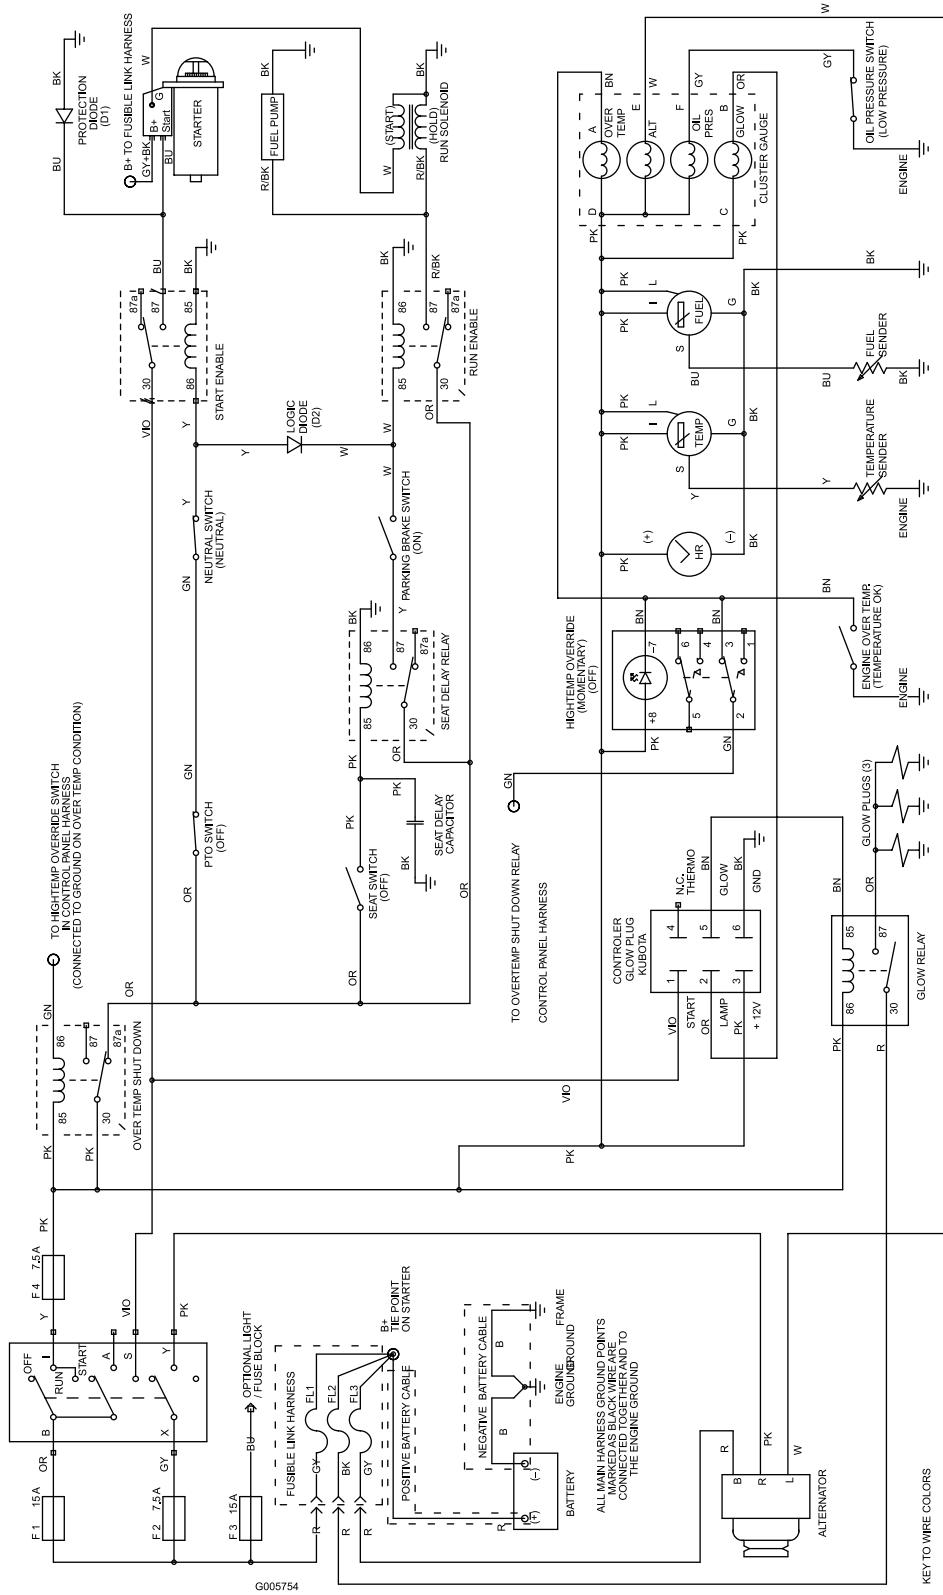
B+ TO FUSIBLE LINK HARNESS
PROTECTION DIODE (D1)
BK
BU
W
GY+BK
BU
G
B+
Start
STARTER
BK
FUEL PUMP
R/BK
BK
(START)
(HOLD)
RUN SOLENOID
W
R/BK
BU
BK
87a
87
85
30
86
START ENABLE
BK
R/BK
86
87
87a
85
30
RUN ENABLE
VIO
Y
LOGIC DIODE (D2)
Y
W
W
OR
Y
NEUTRAL SWITCH (NEUTRAL)
GN
PARKING BRAKE SWITCH (ON)
Y
BK
86
87
87a
85
30
SEAT DELAY RELAY
PK
OR
GN
PTO SWITCH (OFF)
OR
PK
PK
SEAT SWITCH (OFF)
SEAT DELAY CAPACITOR
BK
OR
OR
TO HIGHTEMP OVERRIDE SWITCH IN CONTROL PANEL HARNESS (CONNECTED TO GROUND ON OVER TEMP CONDITION)
GN
86
87
87a
85
30
OVER TEMP SHUT DOWN
OR
PK
PK
PK
F 4 7.5A
Y
VIO
PK
OFF
RUN
START
A
S
Y
B
X
OR
GY
F 1 15A
F 2 7.5A
F 3 15A
BU
OPTIONAL LIGHT / FUSE BLOCK
FUSIBLE LINK HARNESS
FL1
FL2
FL3
GY
BK
GY
R
R
R
R
B+ TIE POINT ON STARTER
POSITIVE BATTERY CABLE
NEGATIVE BATTERY CABLE
B
B
FRAME GROUND
ENGINE GROUND
(-)
(+)
BATTERY
ALL MAIN HARNESS GROUND POINTS MARKED AS BLACK WIRE ARE CONNECTED TOGETHER AND TO THE ENGINE GROUND
G005754
W
A
OVER TEMP
E
ALT
F
OIL PRES
GLOW
GY
OR
D
C
CLUSTER GAUGE
PK
PK
GY
OIL PRESSURE SWITCH (LOW PRESSURE)
ENGINE
L
PK
FUEL
G
BK
BK
S
BU
BU
FUEL SENDER
BK
PK
L
TEMP
G
BK
S
Y
Y
TEMPERATURE SENDER
ENGINE
PK
(+)
HR
(-)
BK
BN
BN
ENGINE OVER TEMP. (TEMPERATURE OK)
ENGINE
HIGHTEMP OVERRIDE (MOMENTARY) (OFF)
BN
BN
-7
+8
6
4
3
1
5
2
PK
GN
GN
TO OVERTEMP SHUT DOWN RELAY
CONTROL PANEL HARNESS
GLOW PLUGS (3)
N.C. THERMO
BN
GLOW
BK
GND
4
5
6
CONTROLER GLOW PLUG KUBOTA
1
2
3
START
LAMP
+ 12V
VIO
OR
PK
OR
BN
85
87
86
30
GLOW RELAY
PK
R
VIO
PK
R
PK
W
B
R
L
ALTERNATOR
KEY TO WIRE COLORS